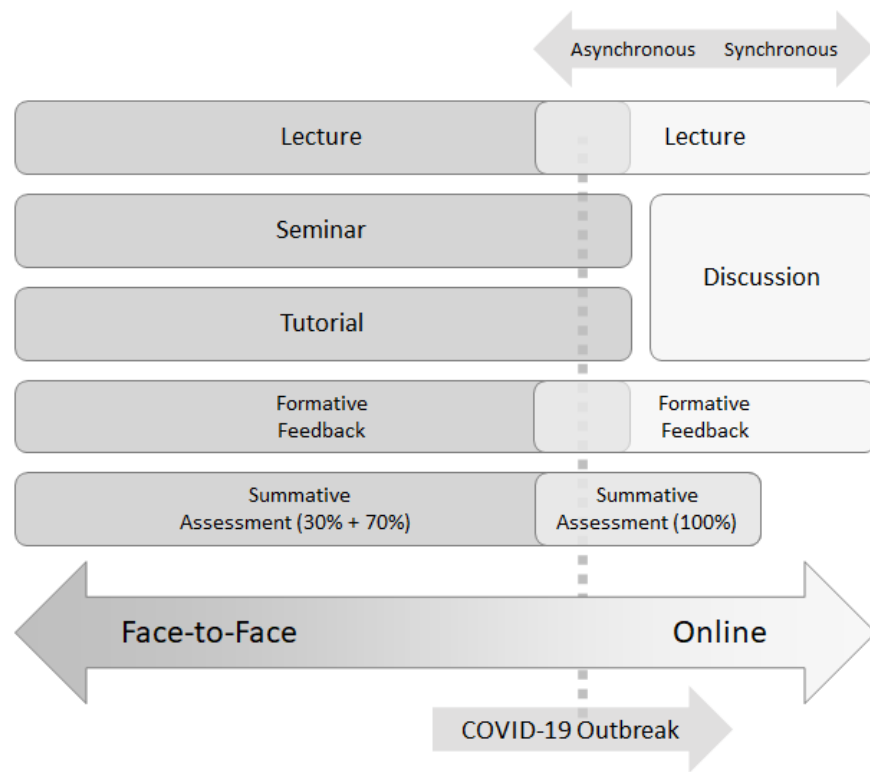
Asynchronous Synchronous

Lecture

Lecture

Seminar

Tutorial

Discussion

Formative Feedback

Formative Feedback

Summative Assessment (30% + 70%)

Summative Assessment (100%)

Face-to-Face

Online

COVID-19 Outbreak